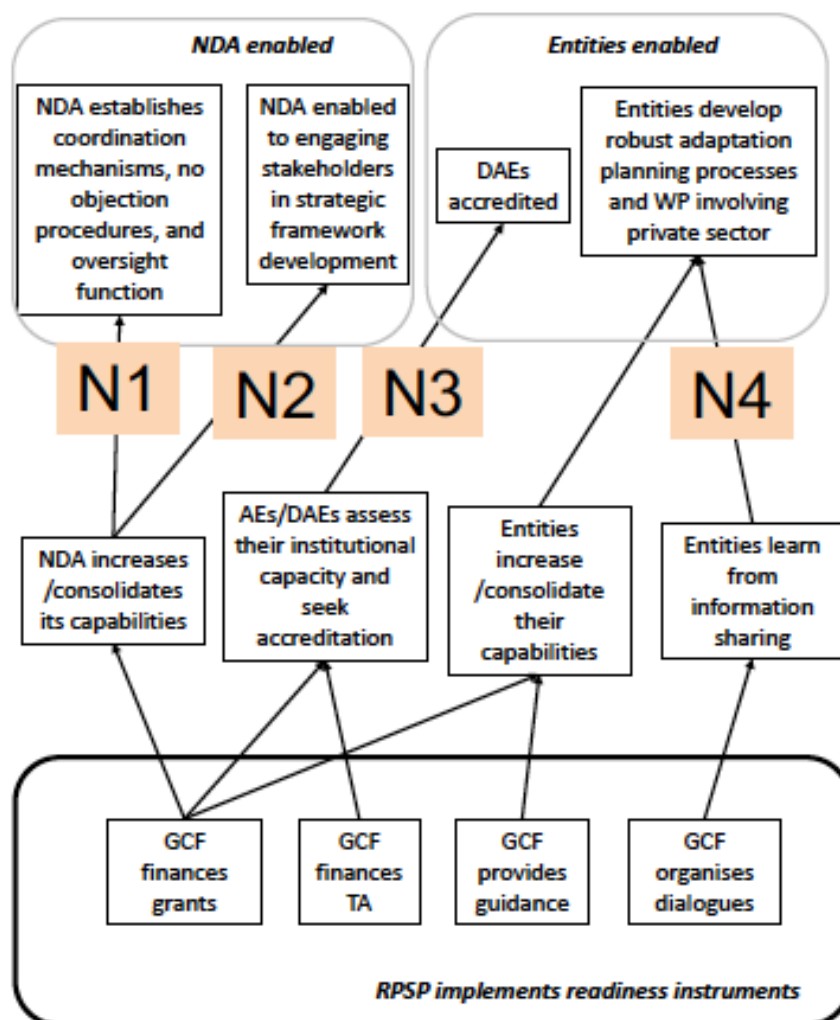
NDA enabled

NDA establishes coordination mechanisms, no objection procedures, and oversight function

NDA enabled to engaging stakeholders in strategic framework development

Entities enabled

DAEs accredited

Entities develop robust adaptation planning processes and WP involving private sector

N1

N2

N3

N4

NDA increases /consolidates its capabilities

AEs/DAEs assess their institutional capacity and seek accreditation

Entities increase /consolidate their capabilities

Entities learn from information sharing

GCF finances grants

GCF finances TA

GCF provides guidance

GCF organises dialogues

RPSP implements readiness instruments